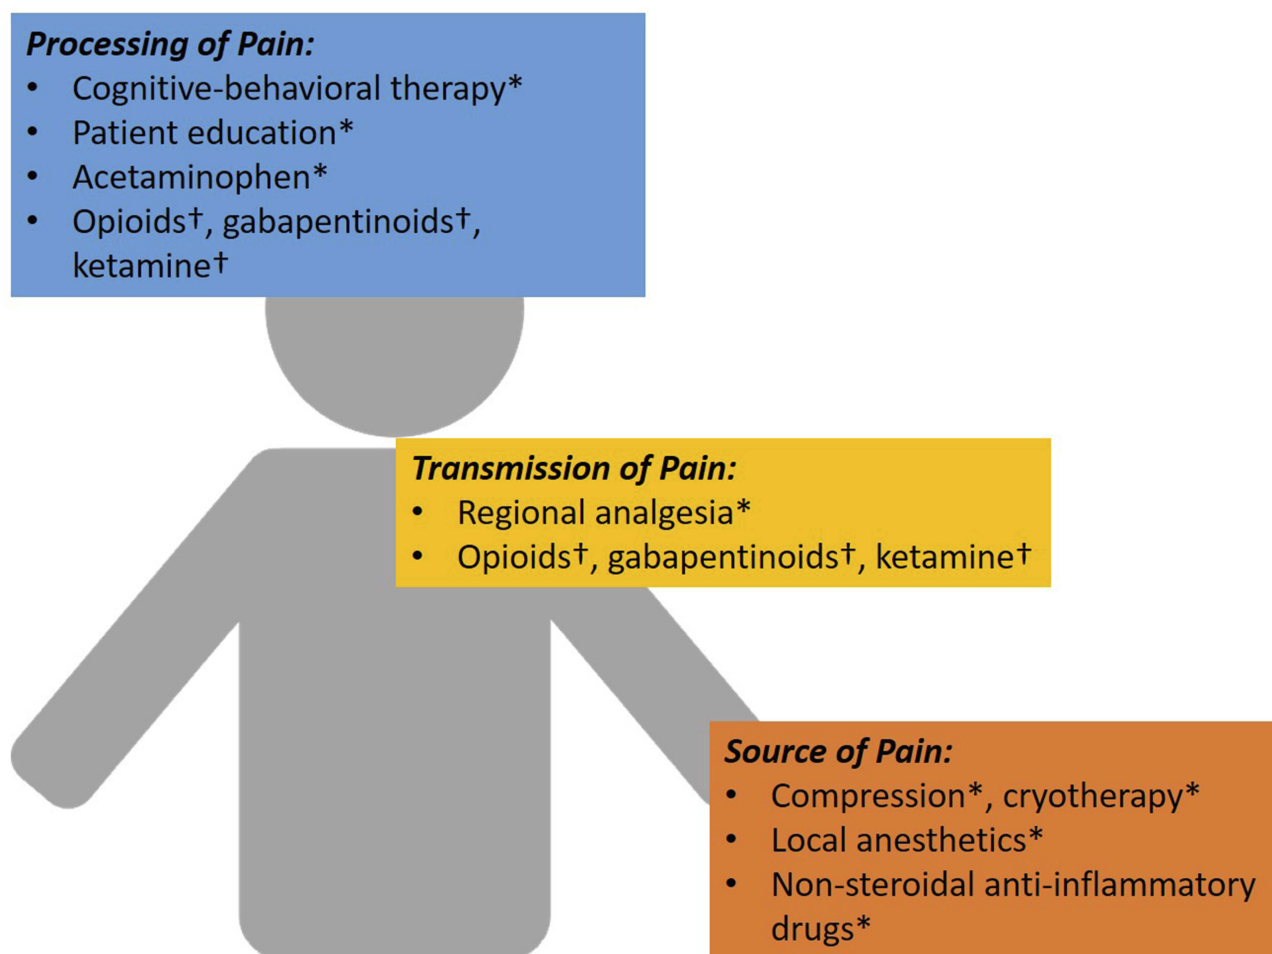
***Processing of Pain:***
- Cognitive-behavioral therapy*
- Patient education*
- Acetaminophen*
- Opioids†, gabapentinoids†, ketamine†

***Transmission of Pain:***
- Regional analgesia*
- Opioids†, gabapentinoids†, ketamine†

***Source of Pain:***
- Compression*, cryotherapy*
- Local anesthetics*
- Non-steroidal anti-inflammatory drugs*